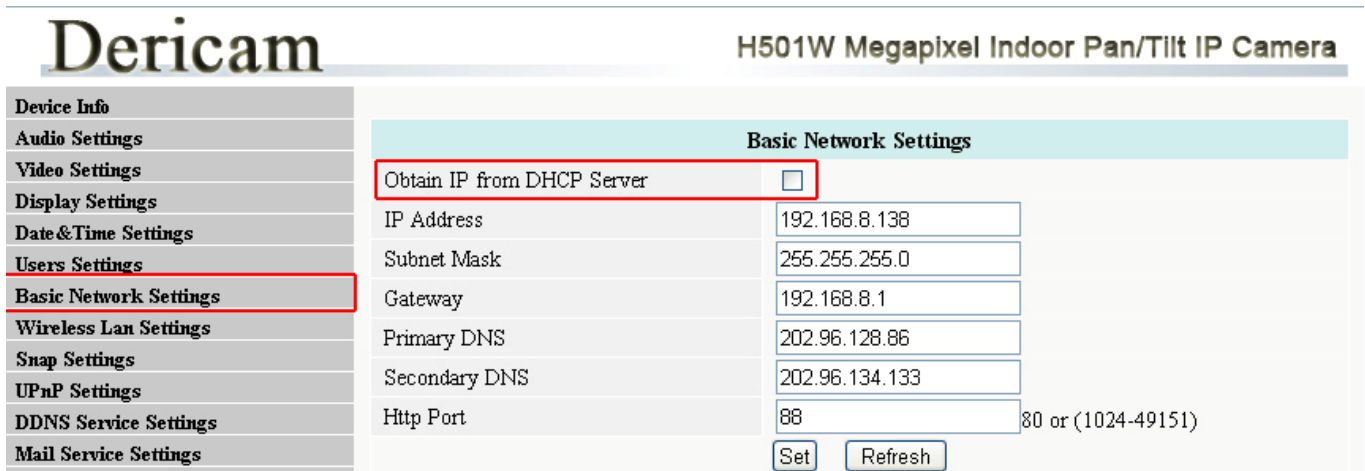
Dericam

H501W Megapixel Indoor Pan/Tilt IP Camera

Device Info
Audio Settings
Video Settings
Display Settings
Date&Time Settings
Users Settings
Basic Network Settings
Wireless Lan Settings
Snap Settings
UPnP Settings
DDNS Service Settings
Mail Service Settings

Basic Network Settings

| | |
|---|---|
| Obtain IP from DHCP Server | ☐ |
| IP Address | 192.168.8.138 |
| Subnet Mask | 255.255.255.0 |
| Gateway | 192.168.8.1 |
| Primary DNS | 202.96.128.86 |
| Secondary DNS | 202.96.134.133 |
| Http Port | 88 80 or (1024-49151) |

Set Refresh